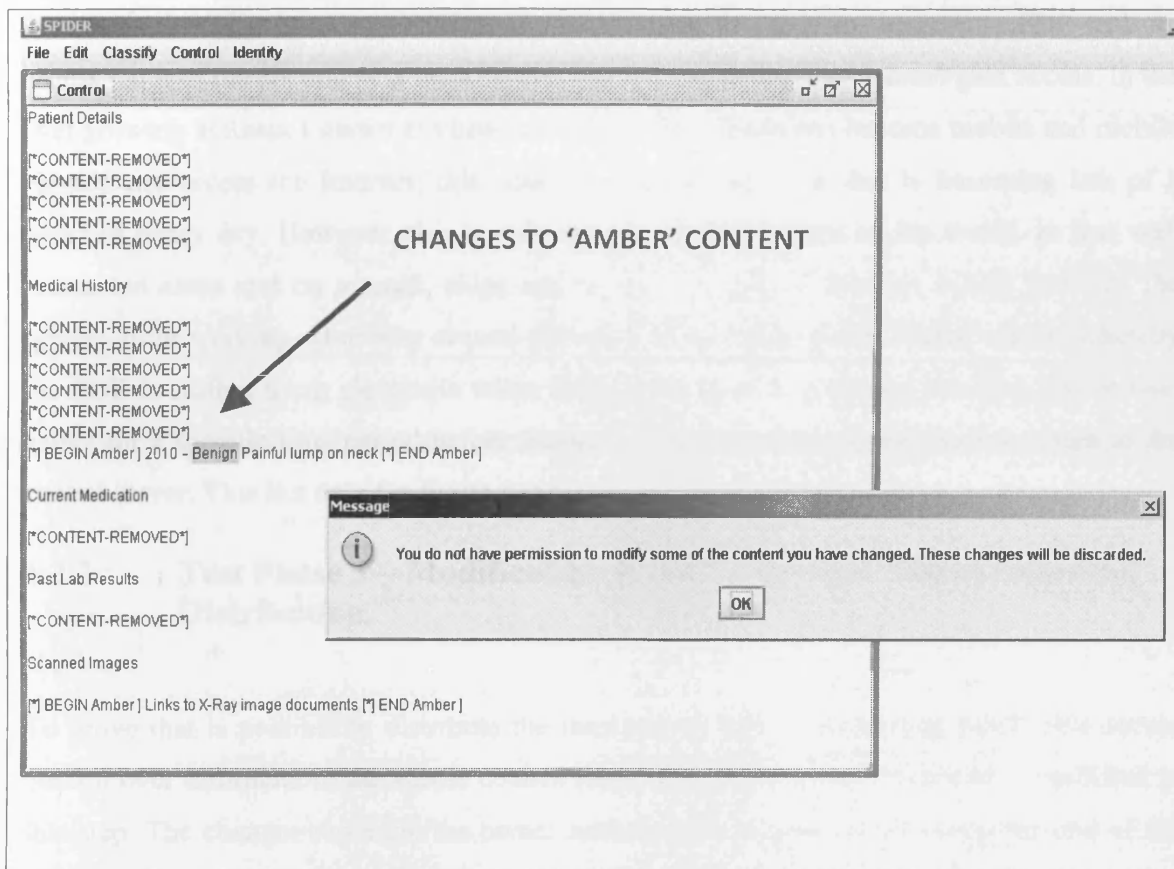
SPIDER

File Edit Classify Control Identity

Control

Patient Details

[*CONTENT-REMOVED*]
[*CONTENT-REMOVED*]
[*CONTENT-REMOVED*]
[*CONTENT-REMOVED*]

CHANGES TO 'AMBER' CONTENT

Medical History

[*CONTENT-REMOVED*]
[*CONTENT-REMOVED*]
[*CONTENT-REMOVED*]
[*CONTENT-REMOVED*]
[*CONTENT-REMOVED*]
[*CONTENT-REMOVED*]
[*] BEGIN Amber ] 2010 - Benign Painful lump on neck [*] END Amber ]

Current Medication

[*CONTENT-REMOVED*]

Past Lab Results

[*CONTENT-REMOVED*]

Scanned Images

[*] BEGIN Amber ] Links to X-Ray image documents [*] END Amber ]

Message

You do not have permission to modify some of the content you have changed. These changes will be discarded.

OK

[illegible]